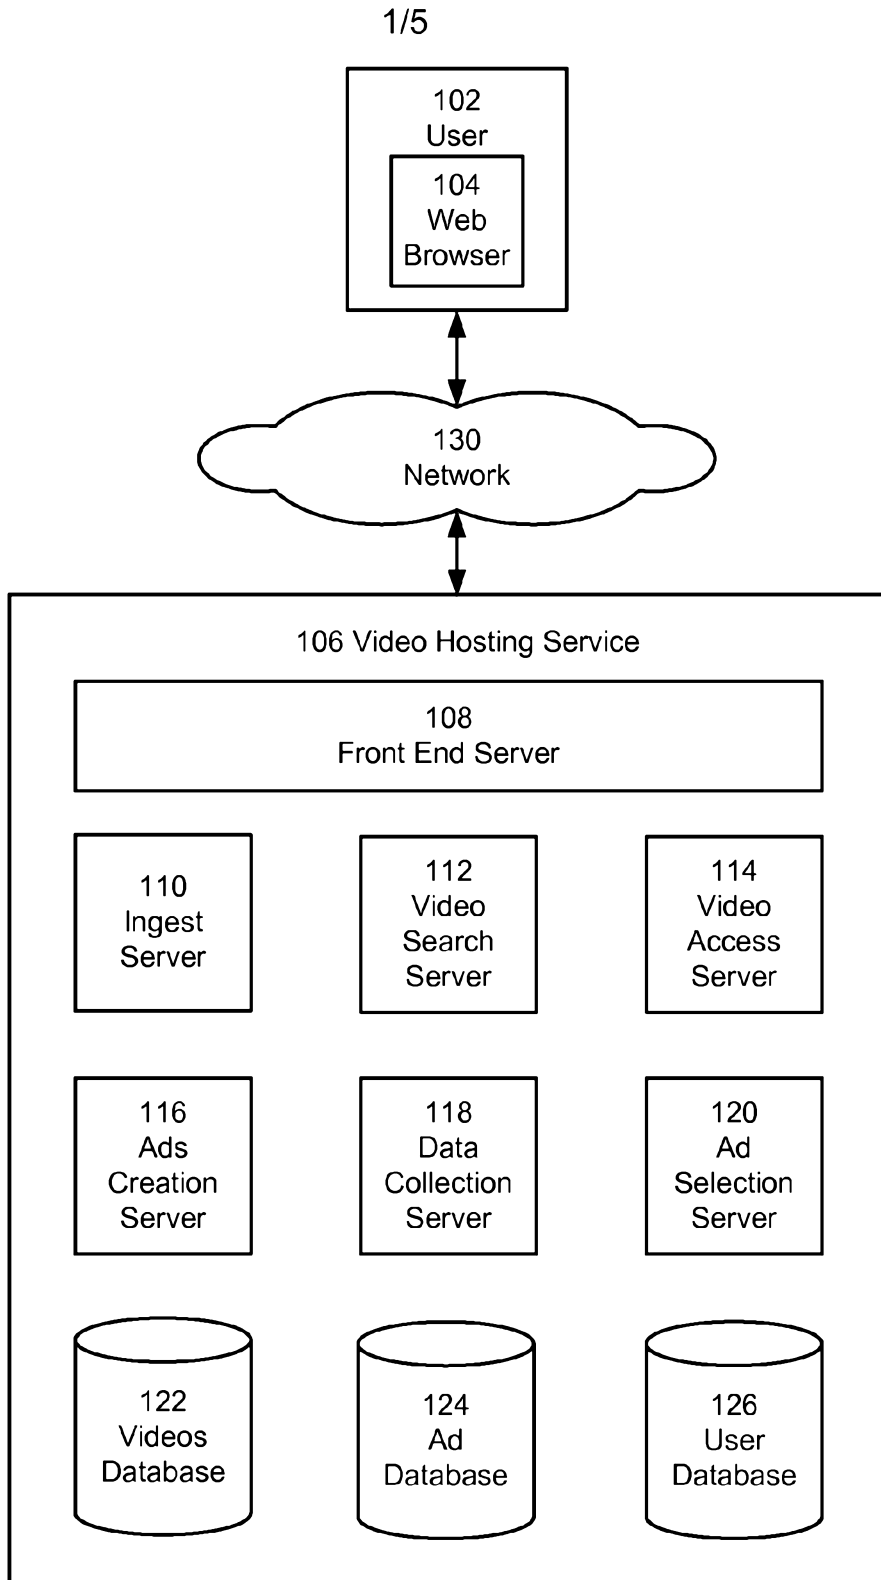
1/5

102
User

104
Web
Browser

130
Network

106 Video Hosting Service

108
Front End Server

110
Ingest
Server

112
Video
Search
Server

114
Video
Access
Server

116
Ads
Creation
Server

118
Data
Collection
Server

120
Ad
Selection
Server

122
Videos
Database

124
Ad
Database

126
User
Database